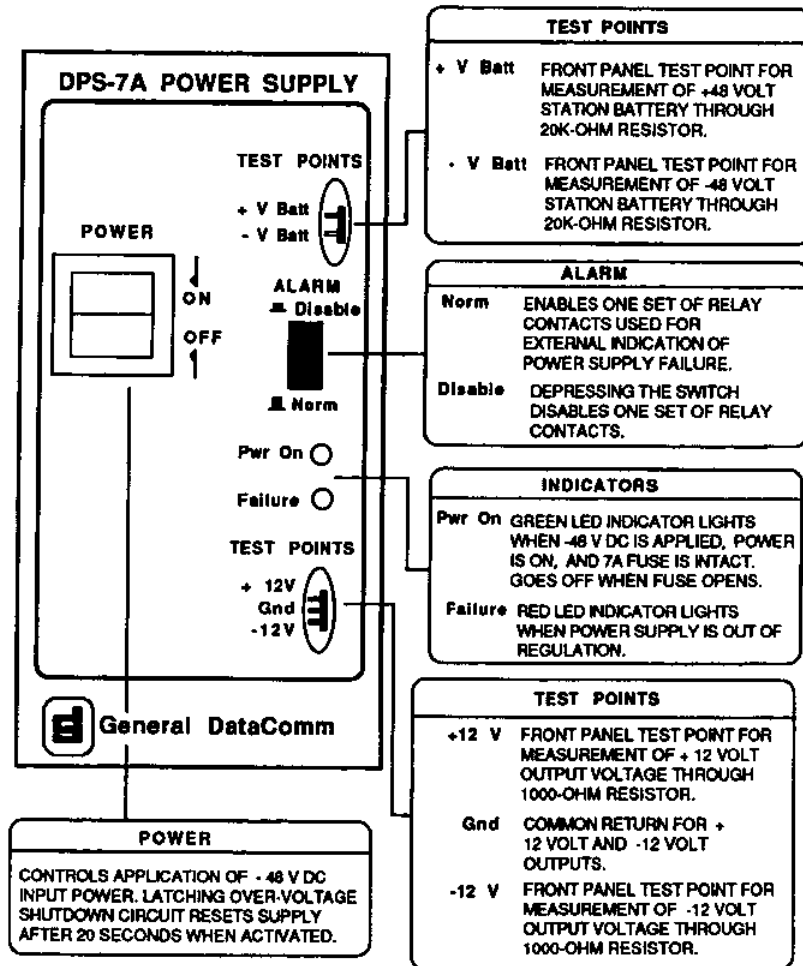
DPS-7A POWER SUPPLY

POWER

ON

OFF

TEST POINTS

+ V Batt

- V Batt

ALARM

Disable

Norm

Pwr On

Failure

TEST POINTS

+ 12V

Gnd

-12V

General DataComm

TEST POINTS

+ V Batt FRONT PANEL TEST POINT FOR MEASUREMENT OF +48 VOLT STATION BATTERY THROUGH 20K-OHM RESISTOR.

- V Batt FRONT PANEL TEST POINT FOR MEASUREMENT OF -48 VOLT STATION BATTERY THROUGH 20K-OHM RESISTOR.

ALARM

Norm ENABLES ONE SET OF RELAY CONTACTS USED FOR EXTERNAL INDICATION OF POWER SUPPLY FAILURE.

Disable DEPRESSING THE SWITCH DISABLES ONE SET OF RELAY CONTACTS.

INDICATORS

Pwr On GREEN LED INDICATOR LIGHTS WHEN -48 V DC IS APPLIED, POWER IS ON, AND 7A FUSE IS INTACT. GOES OFF WHEN FUSE OPENS.

Failure RED LED INDICATOR LIGHTS WHEN POWER SUPPLY IS OUT OF REGULATION.

TEST POINTS

+12 V FRONT PANEL TEST POINT FOR MEASUREMENT OF + 12 VOLT OUTPUT VOLTAGE THROUGH 1000-OHM RESISTOR.

Gnd COMMON RETURN FOR + 12 VOLT AND -12 VOLT OUTPUTS.

-12 V FRONT PANEL TEST POINT FOR MEASUREMENT OF -12 VOLT OUTPUT VOLTAGE THROUGH 1000-OHM RESISTOR.

POWER

CONTROLS APPLICATION OF - 48 V DC INPUT POWER. LATCHING OVER-VOLTAGE SHUTDOWN CIRCUIT RESETS SUPPLY AFTER 20 SECONDS WHEN ACTIVATED.